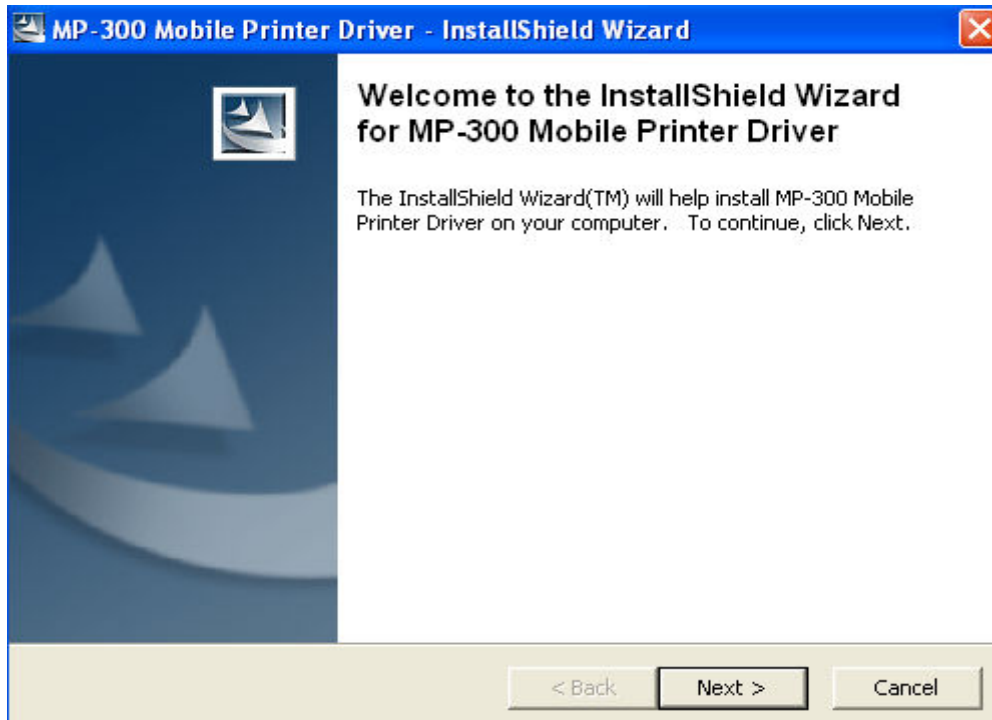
MP-300 Mobile Printer Driver - InstallShield Wizard

Welcome to the InstallShield Wizard for MP-300 Mobile Printer Driver

The InstallShield Wizard(TM) will help install MP-300 Mobile Printer Driver on your computer. To continue, click Next.

< Back

Next >

Cancel